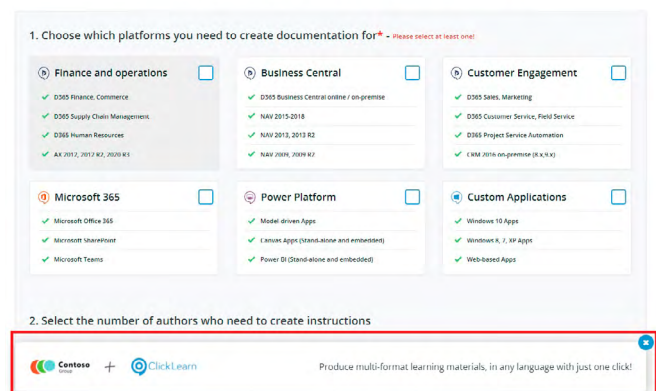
1. Choose which platforms you need to create documentation for* - Please select at least one!

Finance and operations
D365 Finance, Commerce
D365 Supply Chain Management
D365 Human Resources
AX 2012, 2012 R2, 2012 R3

Business Central
D365 Business Central online / on-premise
NAV 2015-2018
NAV 2013, 2013 R2
NAV 2009, 2009 R2

Customer Engagement
D365 Sales, Marketing
D365 Customer Service, Field Service
D365 Project Service Automation
CRM 2016 on-premise (8.x,9.x)

Microsoft 365
Microsoft Office 365
Microsoft SharePoint
Microsoft Teams

Power Platform
Model driven Apps
Canvas Apps (Stand-alone and embedded)
Power BI (Stand-alone and embedded)

Custom Applications
Windows 10 Apps
Windows 8, 7, XP Apps
Web-based Apps

2. Select the number of authors who need to create instructions

Contoso Group + ClickLearn

Produce multi-format learning materials, in any language with just one click!